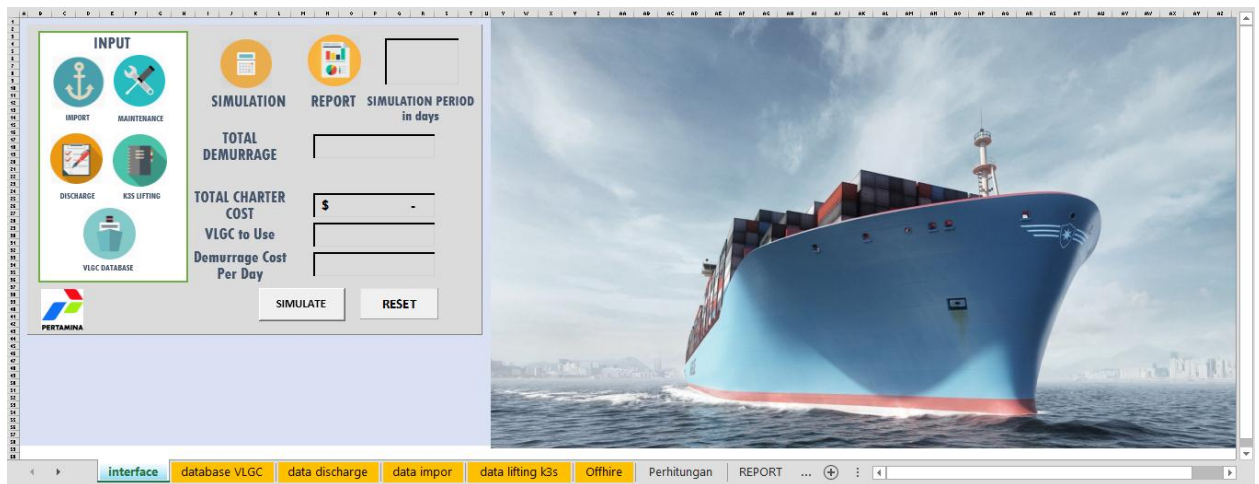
INPUT

IMPORT
MAINTENANCE
DISCHARGE
K3S LIFTING
VLGC DATABASE

PERTAMINA

SIMULATION
REPORT
SIMULATION PERIOD in days

TOTAL DEMURRAGE

TOTAL CHARTER COST
$ -

VLGC to Use

Demurrage Cost Per Day

SIMULATE
RESET

interface | database VLGC | data discharge | data impor | data lifting k3s | Offhire | Perhitungan | REPORT | ...